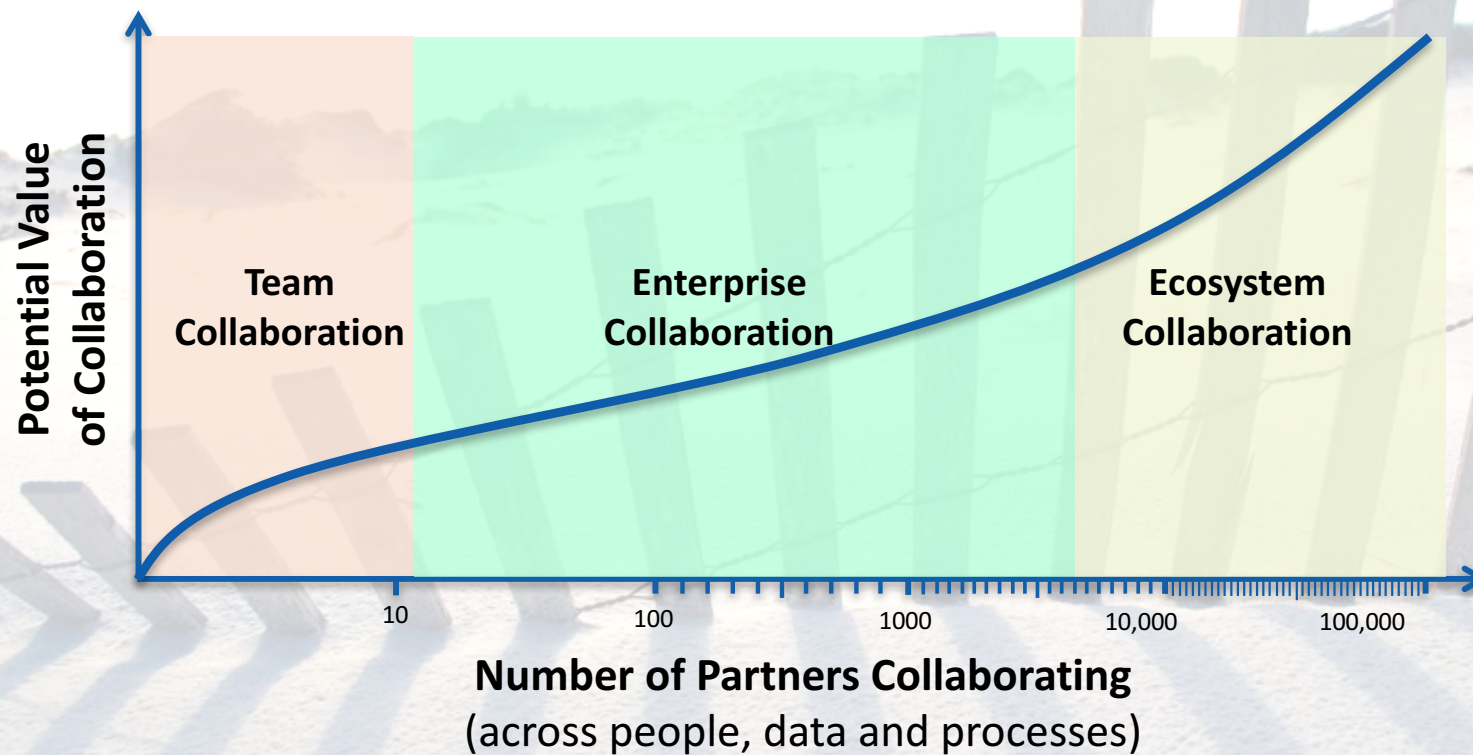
Potential Value of Collaboration

Team Collaboration

Enterprise Collaboration

Ecosystem Collaboration

10

100

1000

10,000

100,000

Number of Partners Collaborating
(across people, data and processes)